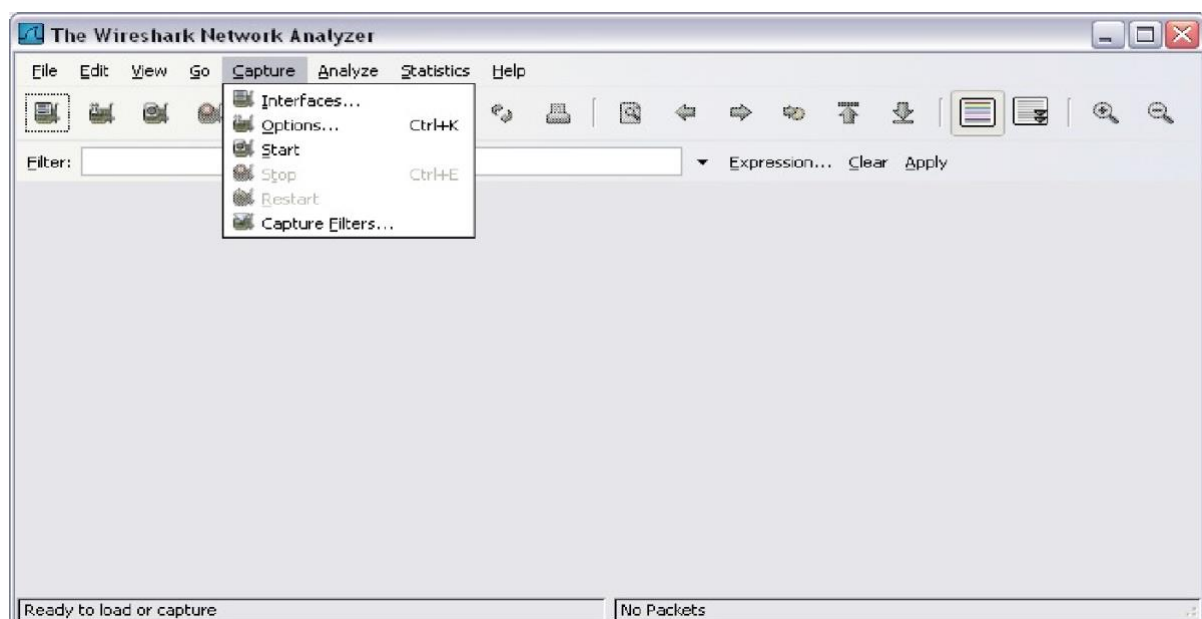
The Wireshark Network Analyzer

File Edit View Go Capture Analyze Statistics Help

Interfaces...
Options... Ctrl+K
Start
Stop Ctrl+E
Restart
Capture Filters...

Filter:

Expression... Clear Apply

Ready to load or capture

No Packets